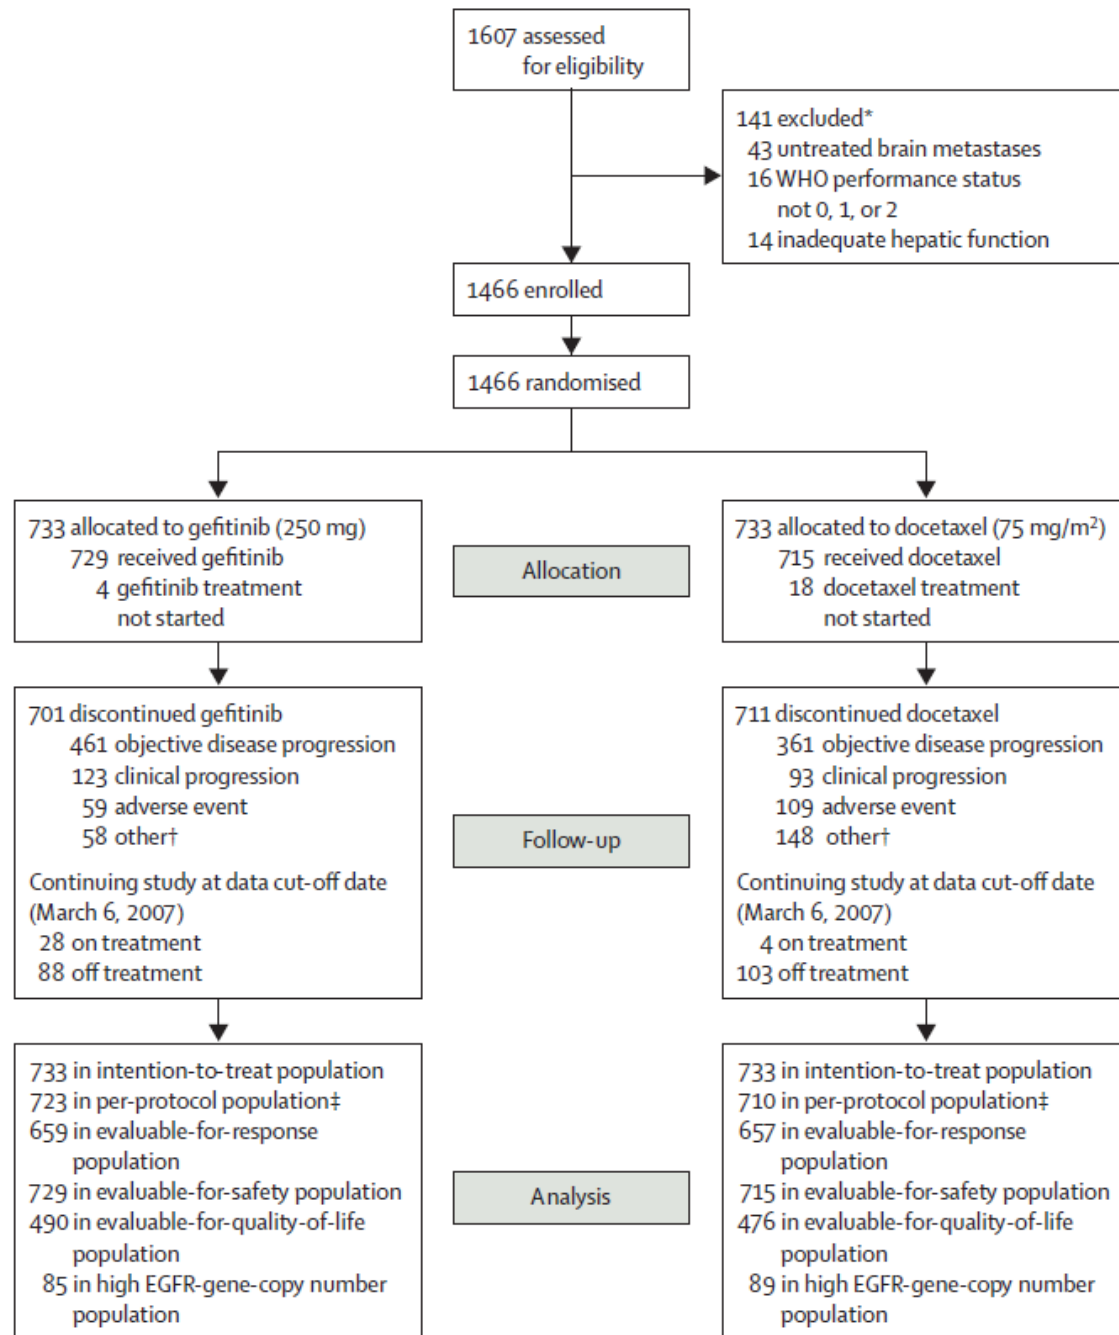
1607 assessed for eligibility

141 excluded*
43 untreated brain metastases
16 WHO performance status not 0, 1, or 2
14 inadequate hepatic function

1466 enrolled

1466 randomised

733 allocated to gefitinib (250 mg)
729 received gefitinib
4 gefitinib treatment not started

Allocation

733 allocated to docetaxel (75 mg/m$^2$)
715 received docetaxel
18 docetaxel treatment not started

701 discontinued gefitinib
461 objective disease progression
123 clinical progression
59 adverse event
58 other†

Continuing study at data cut-off date (March 6, 2007)
28 on treatment
88 off treatment

Follow-up

711 discontinued docetaxel
361 objective disease progression
93 clinical progression
109 adverse event
148 other†

Continuing study at data cut-off date (March 6, 2007)
4 on treatment
103 off treatment

733 in intention-to-treat population
723 in per-protocol population‡
659 in evaluable-for-response population
729 in evaluable-for-safety population
490 in evaluable-for-quality-of-life population
85 in high EGFR-gene-copy number population

Analysis

733 in intention-to-treat population
710 in per-protocol population‡
657 in evaluable-for-response population
715 in evaluable-for-safety population
476 in evaluable-for-quality-of-life population
89 in high EGFR-gene-copy number population